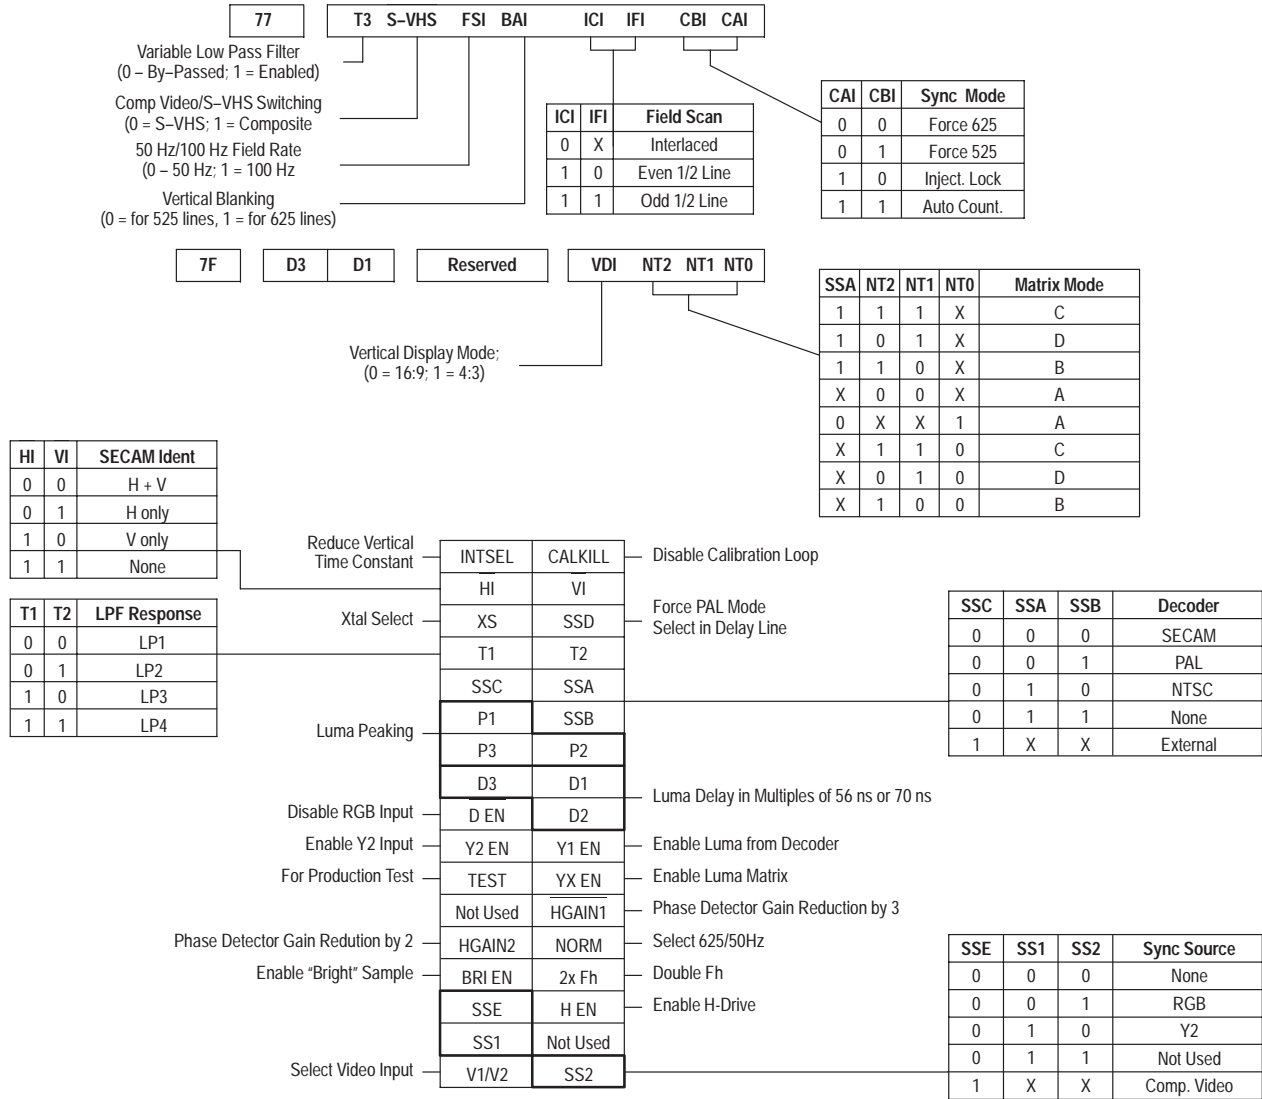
77

T3 S–VHS FSI BAI ICI IFI CBI CAI

Variable Low Pass Filter
(0 – By–Passed; 1 = Enabled)

Comp Video/S–VHS Switching
(0 = S–VHS; 1 = Composite

50 Hz/100 Hz Field Rate
(0 – 50 Hz; 1 = 100 Hz

Vertical Blanking
(0 = for 525 lines, 1 = for 625 lines)

| ICI | IFI | Field Scan |
|---|---|---|
| 0 | X | Interlaced |
| 1 | 0 | Even 1/2 Line |
| 1 | 1 | Odd 1/2 Line |

| CAI | CBI | Sync Mode |
|---|---|---|
| 0 | 0 | Force 625 |
| 0 | 1 | Force 525 |
| 1 | 0 | Inject. Lock |
| 1 | 1 | Auto Count. |

7F D3 D1 Reserved VDI NT2 NT1 NT0

Vertical Display Mode;
(0 = 16:9; 1 = 4:3)

| SSA | NT2 | NT1 | NT0 | Matrix Mode |
|---|---|---|---|---|
| 1 | 1 | 1 | X | C |
| 1 | 0 | 1 | X | D |
| 1 | 1 | 0 | X | B |
| X | 0 | 0 | X | A |
| 0 | X | X | 1 | A |
| X | 1 | 1 | 0 | C |
| X | 0 | 1 | 0 | D |
| X | 1 | 0 | 0 | B |

| HI | VI | SECAM Ident |
|---|---|---|
| 0 | 0 | H + V |
| 0 | 1 | H only |
| 1 | 0 | V only |
| 1 | 1 | None |

| T1 | T2 | LPF Response |
|---|---|---|
| 0 | 0 | LP1 |
| 0 | 1 | LP2 |
| 1 | 0 | LP3 |
| 1 | 1 | LP4 |

Reduce Vertical Time Constant — INTSEL | CALKILL — Disable Calibration Loop
HI | VI
Xtal Select — XS | SSD — Force PAL Mode Select in Delay Line
T1 | T2
SSC | SSA
P1 | SSB
Luma Peaking — P3 | P2
D3 | D1
Disable RGB Input — D EN | D2 — Luma Delay in Multiples of 56 ns or 70 ns
Enable Y2 Input — Y2 EN | Y1 EN — Enable Luma from Decoder
For Production Test — TEST | $\overline{YX\ EN}$ — Enable Luma Matrix
Not Used | $\overline{HGAIN1}$ — Phase Detector Gain Reduction by 3
Phase Detector Gain Redution by 2 — HGAIN2 | NORM — Select 625/50Hz
Enable “Bright” Sample — BRI EN | 2x Fh — Double Fh
SSE | H EN — Enable H-Drive
SS1 | Not Used
Select Video Input — V1/V2 | SS2

| SSC | SSA | SSB | Decoder |
|---|---|---|---|
| 0 | 0 | 0 | SECAM |
| 0 | 0 | 1 | PAL |
| 0 | 1 | 0 | NTSC |
| 0 | 1 | 1 | None |
| 1 | X | X | External |

| SSE | SS1 | SS2 | Sync Source |
|---|---|---|---|
| 0 | 0 | 0 | None |
| 0 | 0 | 1 | RGB |
| 0 | 1 | 0 | Y2 |
| 0 | 1 | 1 | Not Used |
| 1 | X | X | Comp. Video |